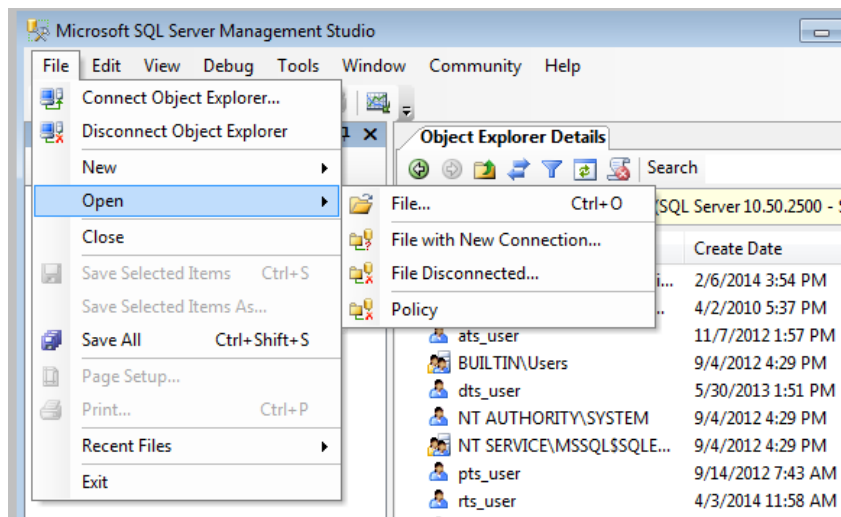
Microsoft SQL Server Management Studio

File Edit View Debug Tools Window Community Help

Connect Object Explorer...
Disconnect Object Explorer
New
Open
Close
Save Selected Items Ctrl+S
Save Selected Items As...
Save All Ctrl+Shift+S
Page Setup...
Print... Ctrl+P
Recent Files
Exit

File... Ctrl+O
File with New Connection...
File Disconnected...
Policy

Object Explorer Details

Search

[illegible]SQL Server 10.50.2500 - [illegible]

Create Date

| | |
|---|---|
| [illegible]i... | 2/6/2014 3:54 PM |
| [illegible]... | 4/2/2010 5:37 PM |
| ats_user | 11/7/2012 1:57 PM |
| BUILTIN\Users | 9/4/2012 4:29 PM |
| dts_user | 5/30/2013 1:51 PM |
| NT AUTHORITY\SYSTEM | 9/4/2012 4:29 PM |
| NT SERVICE\MSSQL$SQLE... | 9/4/2012 4:29 PM |
| pts_user | 9/14/2012 7:43 AM |
| rts_user | 4/3/2014 11:58 AM |